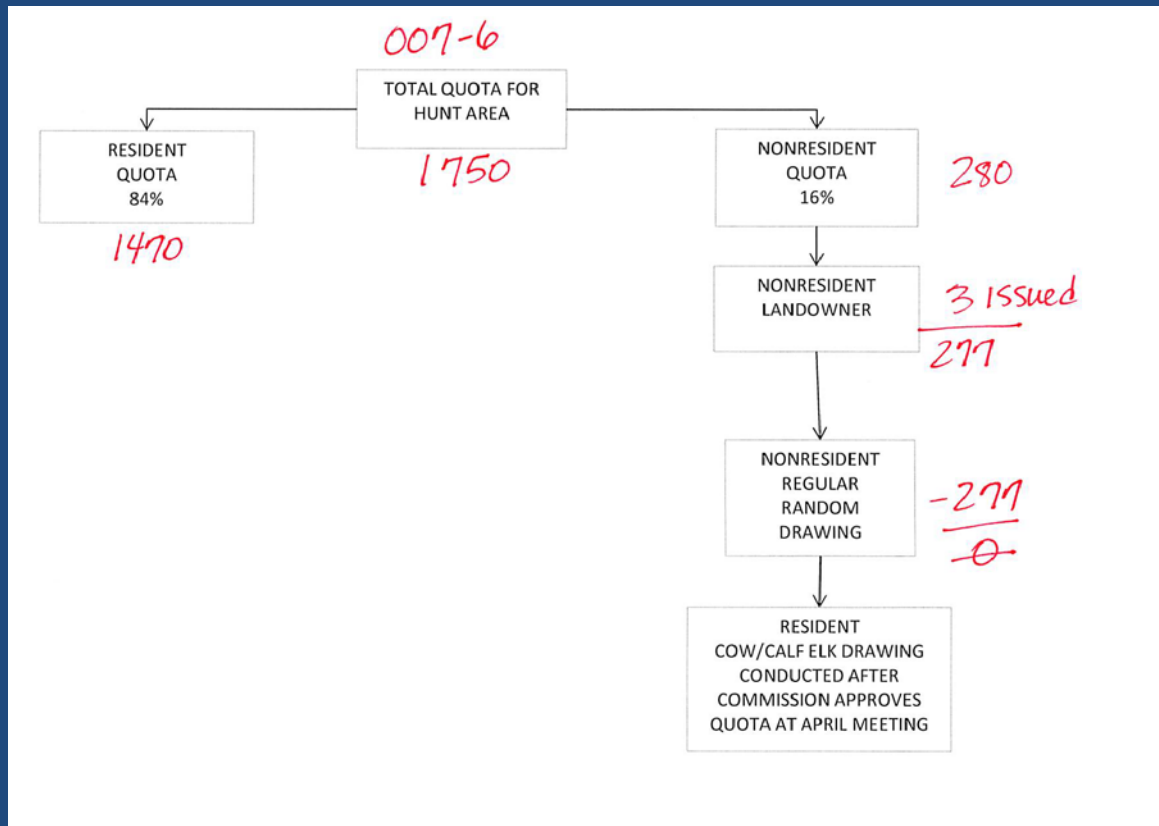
007-6

TOTAL QUOTA FOR HUNT AREA

1750

RESIDENT QUOTA 84%

1470

NONRESIDENT QUOTA 16%

280

NONRESIDENT LANDOWNER

3 issued

277

NONRESIDENT REGULAR RANDOM DRAWING

-277

0

RESIDENT COW/CALF ELK DRAWING CONDUCTED AFTER COMMISSION APPROVES QUOTA AT APRIL MEETING